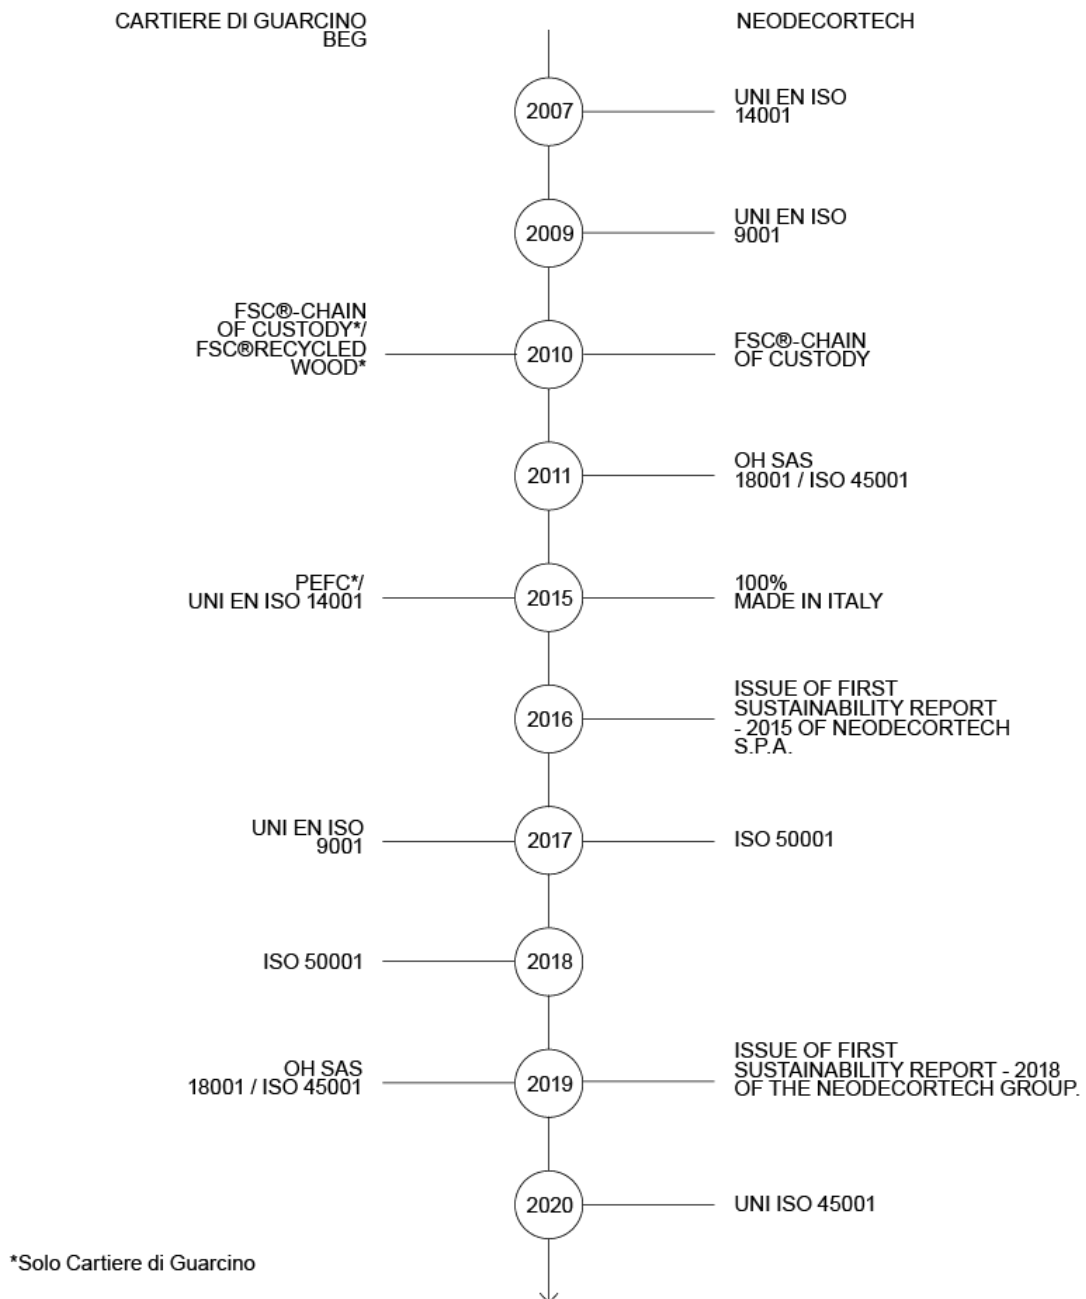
CARTIERE DI GUARCINO
BEG

NEODECORTECH

2007

UNI EN ISO
14001

2009

UNI EN ISO
9001

FSC®-CHAIN
OF CUSTODY*/
FSC®RECYCLED
WOOD*

2010

FSC®-CHAIN
OF CUSTODY

2011

OH SAS
18001 / ISO 45001

PEFC*/
UNI EN ISO 14001

2015

100%
MADE IN ITALY

2016

ISSUE OF FIRST
SUSTAINABILITY REPORT
- 2015 OF NEODECORTECH
S.P.A.

UNI EN ISO
9001

2017

ISO 50001

ISO 50001

2018

OH SAS
18001 / ISO 45001

2019

ISSUE OF FIRST
SUSTAINABILITY REPORT - 2018
OF THE NEODECORTECH GROUP.

2020

UNI ISO 45001

*Solo Cartiere di Guarcino